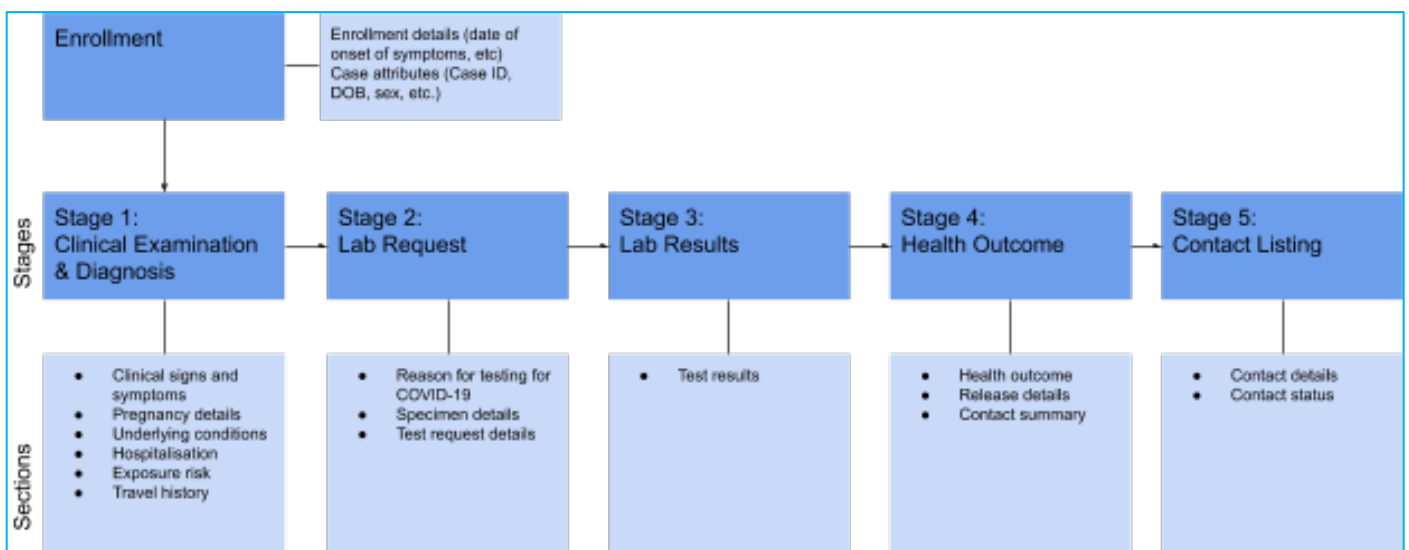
Enrollment

Enrollment details (date of onset of symptoms, etc)
Case attributes (Case ID, DOB, sex, etc.)

Stages

Stage 1:
Clinical Examination & Diagnosis

Stage 2:
Lab Request

Stage 3:
Lab Results

Stage 4:
Health Outcome

Stage 5:
Contact Listing

Sections

- Clinical signs and symptoms
- Pregnancy details
- Underlying conditions
- Hospitalisation
- Exposure risk
- Travel history

- Reason for testing for COVID-19
- Specimen details
- Test request details

- Test results

- Health outcome
- Release details
- Contact summary

- Contact details
- Contact status